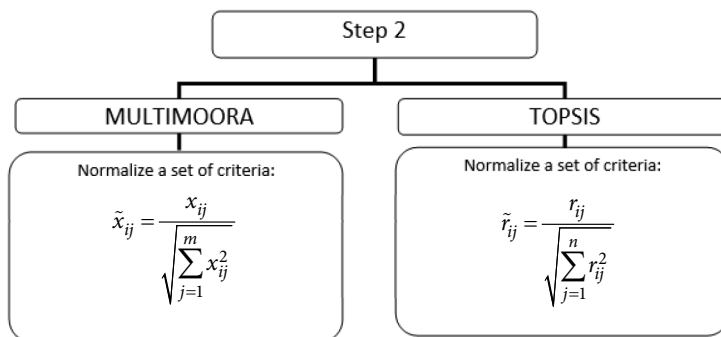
Step 2

MULTIMOORA

Normalize a set of criteria:

$\tilde{x}_{ij} = \frac{x_{ij}}{\sqrt{\sum_{j=1}^{m} x_{ij}^2}}$

TOPSIS

Normalize a set of criteria:

$\tilde{r}_{ij} = \frac{r_{ij}}{\sqrt{\sum_{j=1}^{n} r_{ij}^2}}$